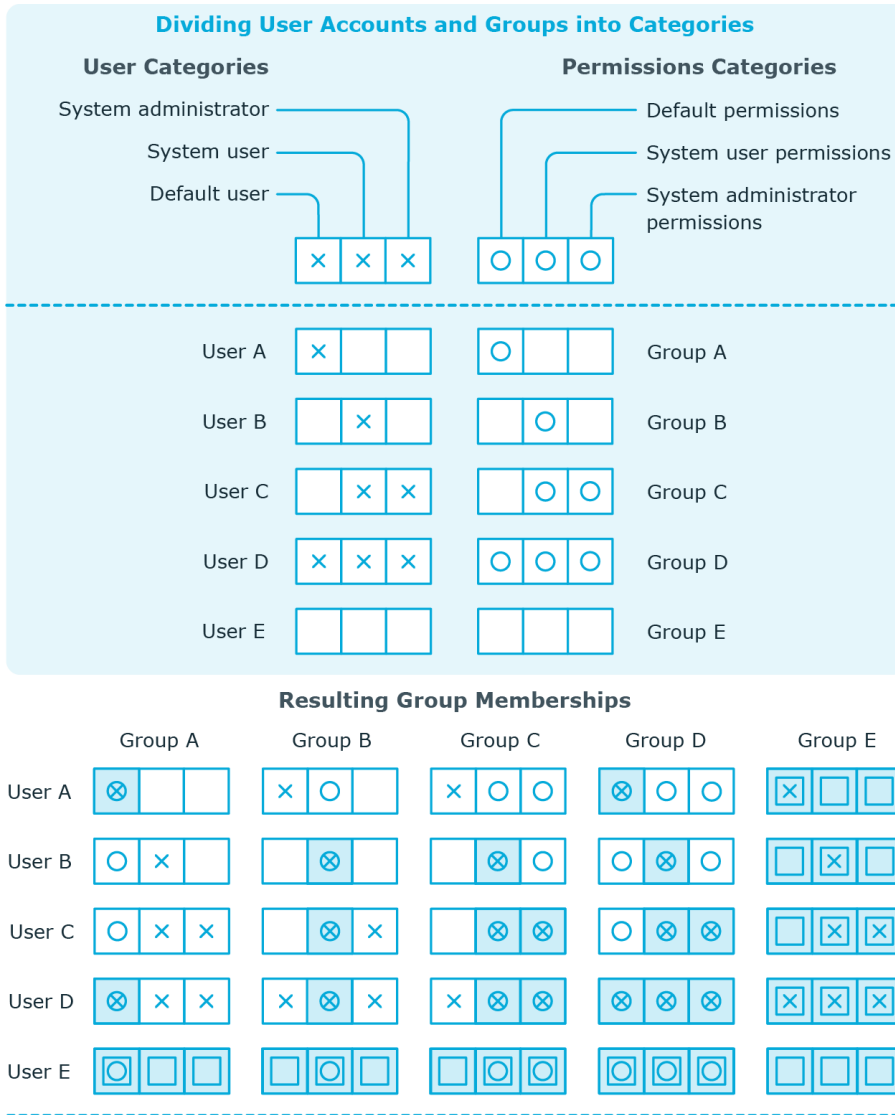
Dividing User Accounts and Groups into Categories

User Categories

System administrator

System user

Default user

Permissions Categories

Default permissions

System user permissions

System administrator permissions

User A

User B

User C

User D

User E

Group A

Group B

Group C

Group D

Group E

Resulting Group Memberships

Group A

Group B

Group C

Group D

Group E

User A

User B

User C

User D

User E